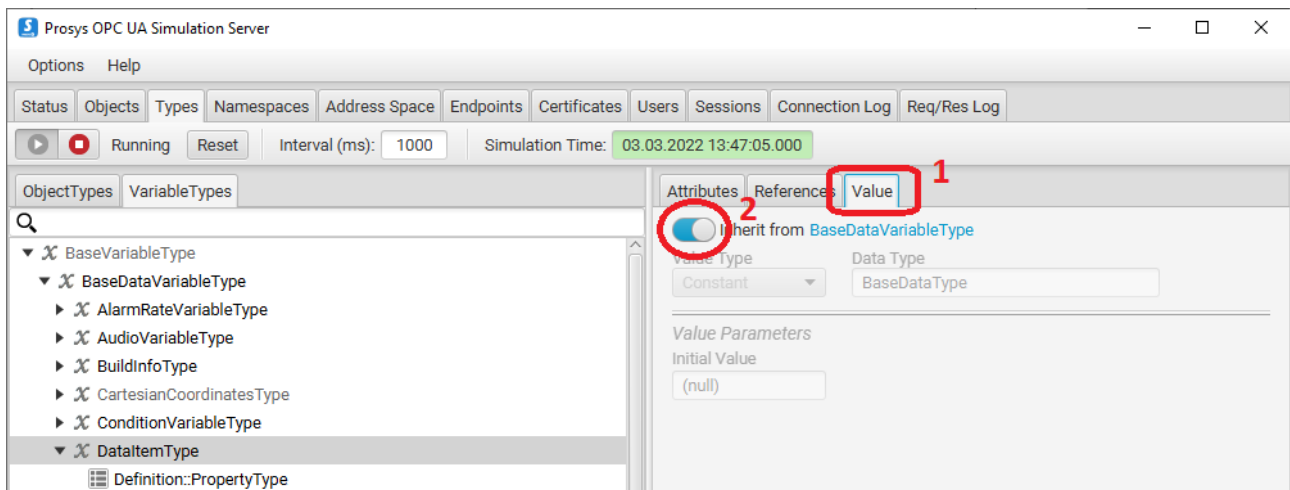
Prosys OPC UA Simulation Server

Options Help

Status Objects Types Namespaces Address Space Endpoints Certificates Users Sessions Connection Log Req/Res Log

Running Reset Interval (ms): 1000 Simulation Time: 03.03.2022 13:47:05.000

ObjectTypes VariableTypes

BaseVariableType
BaseDataVariableType
AlarmRateVariableType
AudioVariableType
BuildInfoType
CartesianCoordinatesType
ConditionVariableType
DataItemType
Definition::PropertyType

Attributes References Value 1

2 Inherit from BaseDataVariableType

Value Type
Constant

Data Type
BaseDataType

Value Parameters
Initial Value
(null)